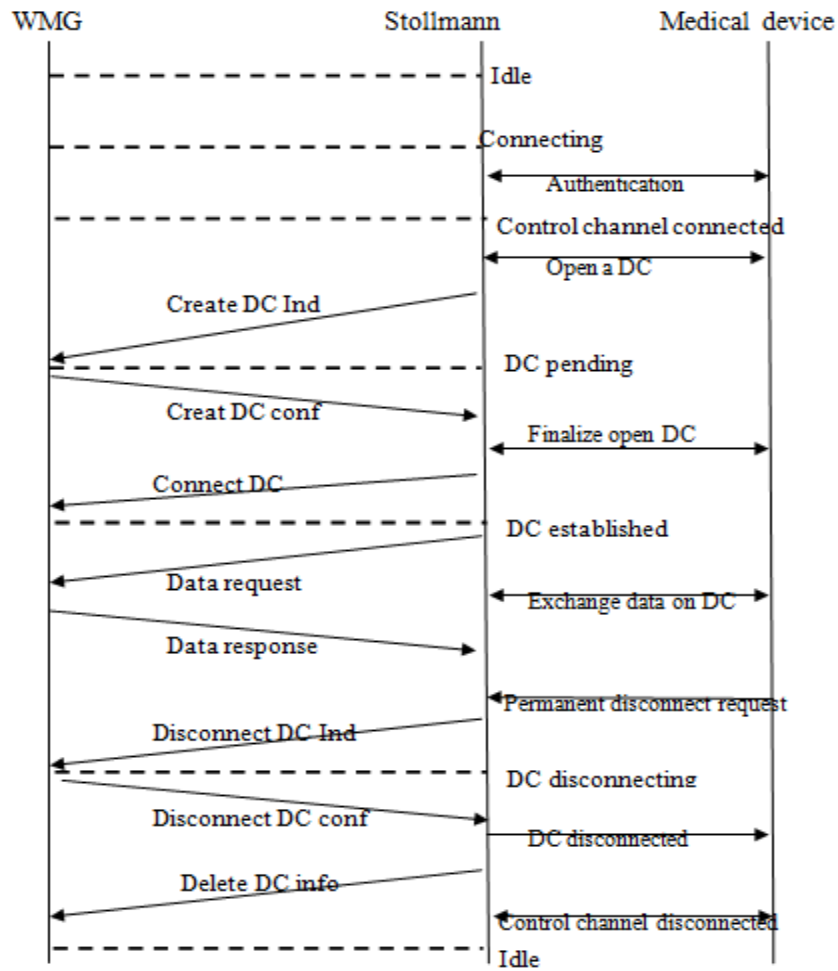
WMG

Stollmann

Medical device

Idle

Connecting

Authentication

Control channel connected

Open a DC

Create DC Ind

DC pending

Creat DC conf

Finalize open DC

Connect DC

DC established

Data request

Exchange data on DC

Data response

Permanent disconnect request

Disconnect DC Ind

DC disconnecting

Disconnect DC conf

DC disconnected

Delete DC info

Control channel disconnected

Idle